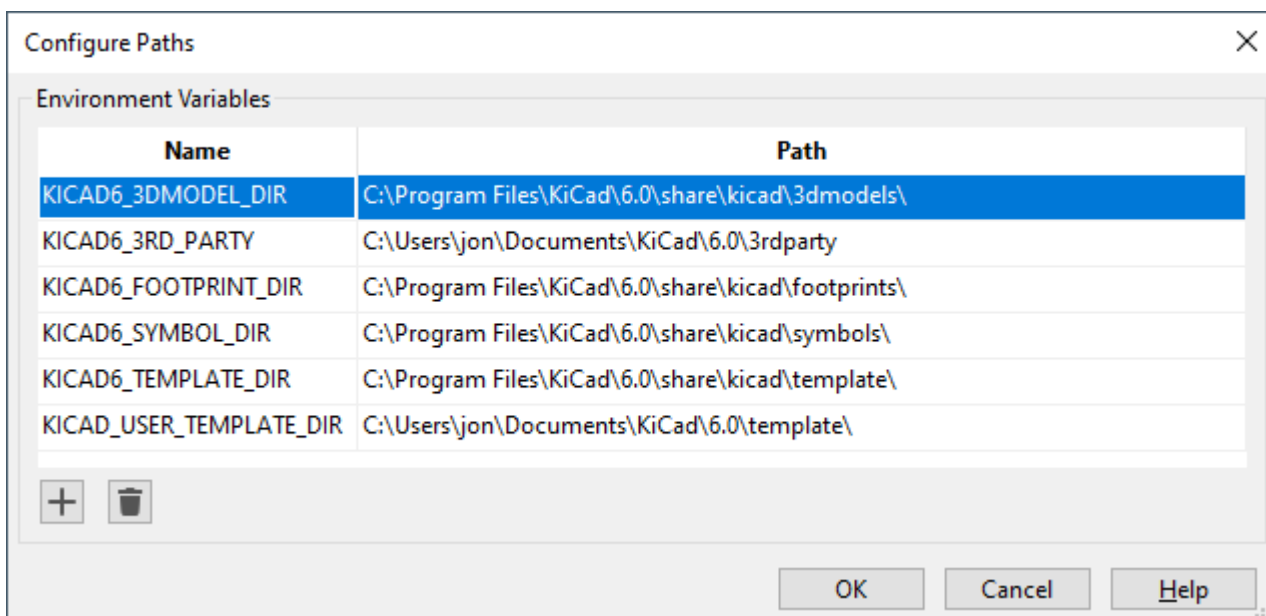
Configure Paths

Environment Variables

| Name | Path |
|---|---|
| KICAD6_3DMODEL_DIR | C:\Program Files\KiCad\6.0\share\kicad\3dmodels\ |
| KICAD6_3RD_PARTY | C:\Users\jon\Documents\KiCad\6.0\3rdparty |
| KICAD6_FOOTPRINT_DIR | C:\Program Files\KiCad\6.0\share\kicad\footprints\ |
| KICAD6_SYMBOL_DIR | C:\Program Files\KiCad\6.0\share\kicad\symbols\ |
| KICAD6_TEMPLATE_DIR | C:\Program Files\KiCad\6.0\share\kicad\template\ |
| KICAD_USER_TEMPLATE_DIR | C:\Users\jon\Documents\KiCad\6.0\template\ |

+

OK Cancel Help